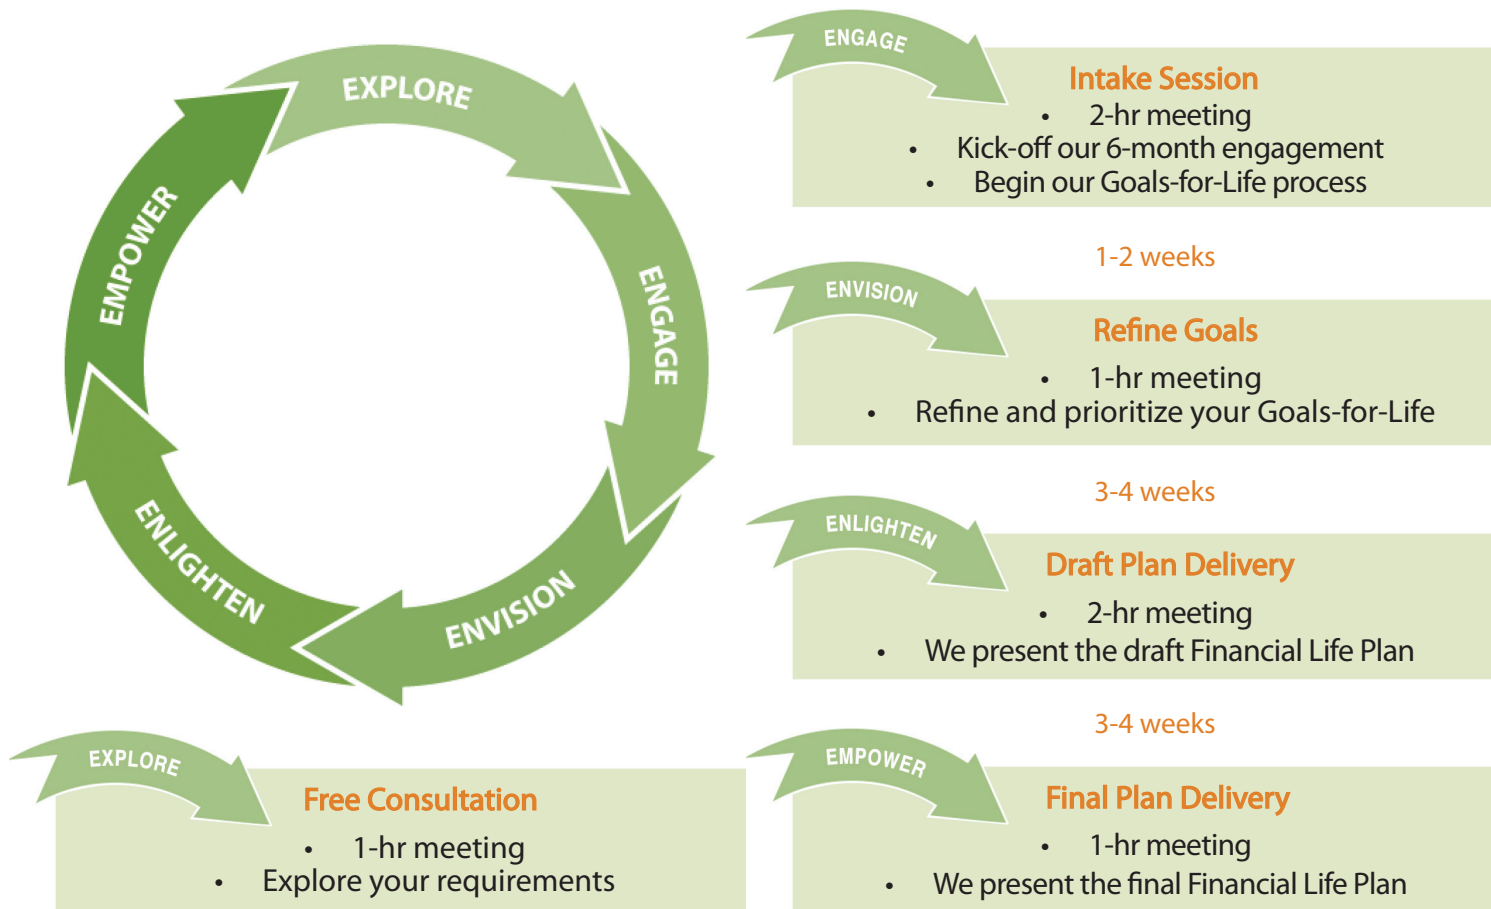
EXPLORE

ENGAGE

ENVISION

ENLIGHTEN

EMPOWER

ENGAGE

Intake Session
- 2-hr meeting
- Kick-off our 6-month engagement
- Begin our Goals-for-Life process

1-2 weeks

ENVISION

Refine Goals
- 1-hr meeting
- Refine and prioritize your Goals-for-Life

3-4 weeks

ENLIGHTEN

Draft Plan Delivery
- 2-hr meeting
- We present the draft Financial Life Plan

3-4 weeks

EXPLORE

Free Consultation
- 1-hr meeting
- Explore your requirements

EMPOWER

Final Plan Delivery
- 1-hr meeting
- We present the final Financial Life Plan